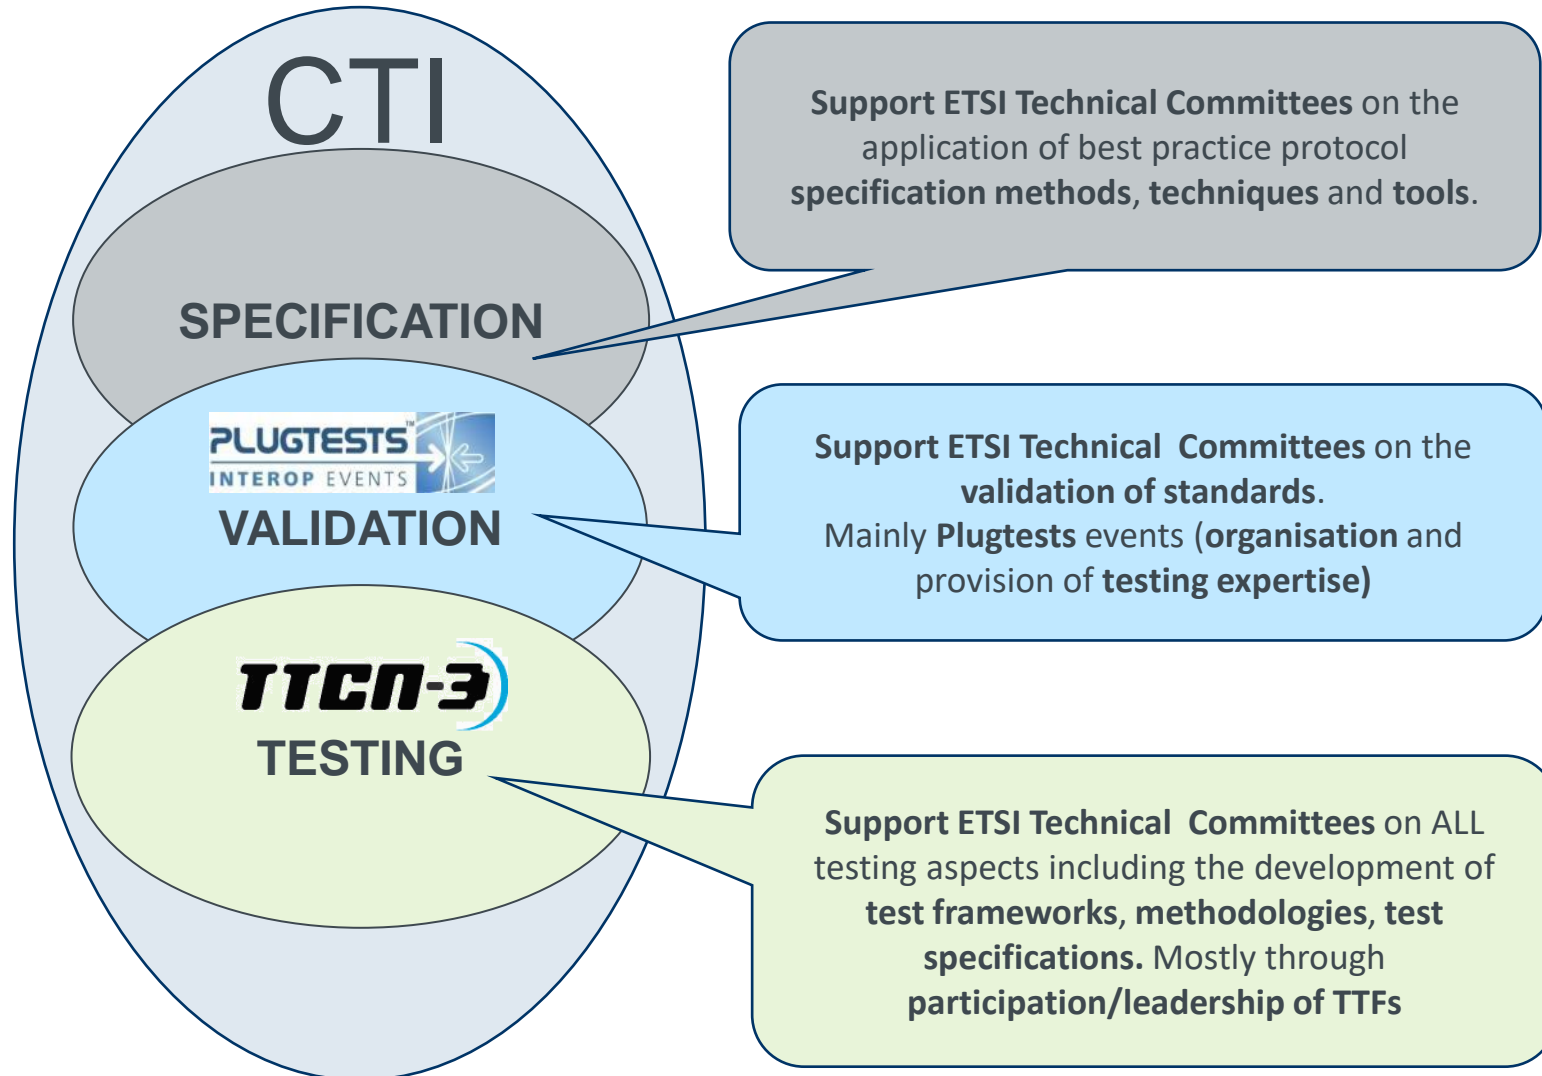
CTI

SPECIFICATION

PLUGTESTS™
INTEROP EVENTS

VALIDATION

TTCN-3

TESTING

Support ETSI Technical Committees on the application of best practice protocol specification methods, techniques and tools.

Support ETSI Technical Committees on the validation of standards.
Mainly Plugtests events (organisation and provision of testing expertise)

Support ETSI Technical Committees on ALL testing aspects including the development of test frameworks, methodologies, test specifications. Mostly through participation/leadership of TTFs